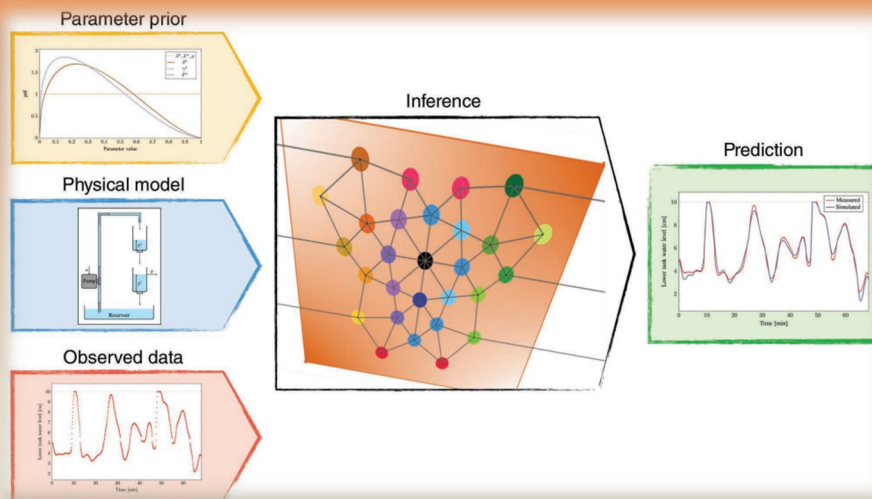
Parameter prior

Physical model

Observed data

Inference

Prediction

Measured
Simulated

Lower tank water level [cm]

Time [min]

Parameter value

Pump

Reservoir

Time [min]

Lower tank water level [cm]